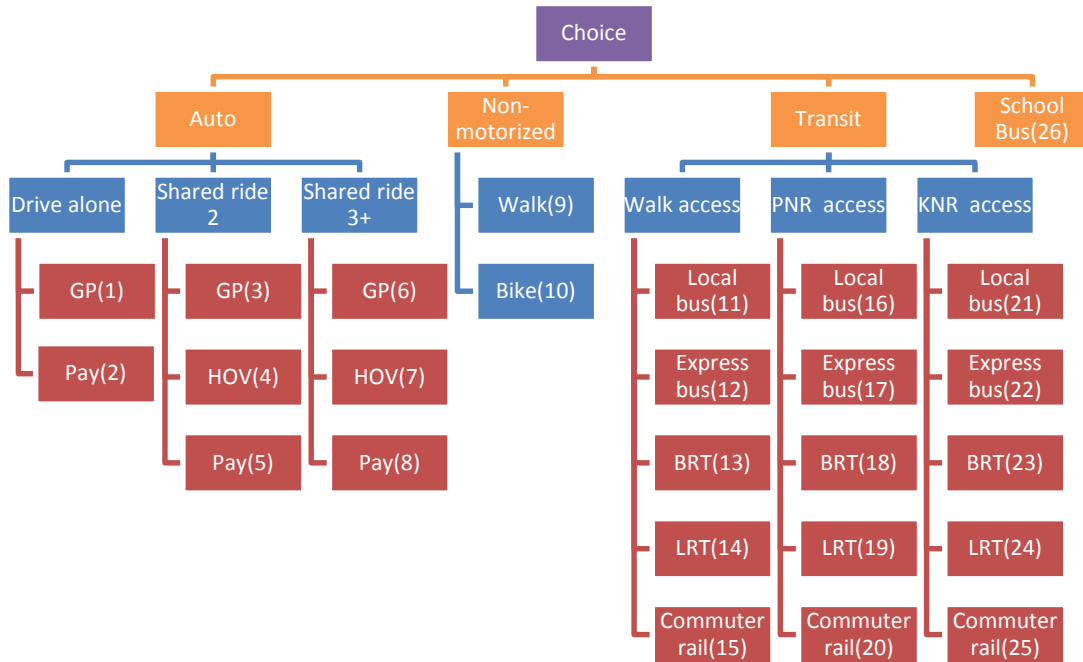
Choice

Auto

Non-motorized

Transit

School Bus(26)

Drive alone

Shared ride 2

Shared ride 3+

GP(1)

Pay(2)

GP(3)

HOV(4)

Pay(5)

GP(6)

HOV(7)

Pay(8)

Walk(9)

Bike(10)

Walk access

PNR access

KNR access

Local bus(11)

Express bus(12)

BRT(13)

LRT(14)

Commuter rail(15)

Local bus(16)

Express bus(17)

BRT(18)

LRT(19)

Commuter rail(20)

Local bus(21)

Express bus(22)

BRT(23)

LRT(24)

Commuter rail(25)